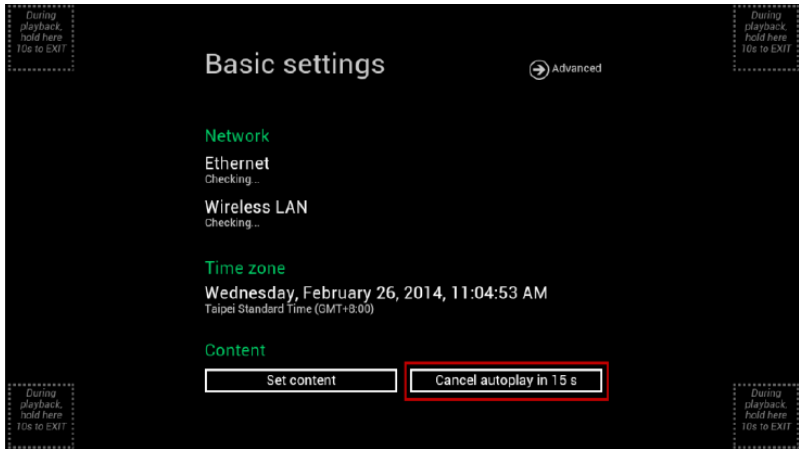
During playback, hold here 10s to EXIT

During playback, hold here 10s to EXIT

Basic settings

Advanced

Network

Ethernet
Checking...

Wireless LAN
Checking...

Time zone

Wednesday, February 26, 2014, 11:04:53 AM
Taipei Standard Time (GMT+8:00)

Content

Set content

Cancel autoplay in 15 s

During playback, hold here 10s to EXIT

During playback, hold here 10s to EXIT